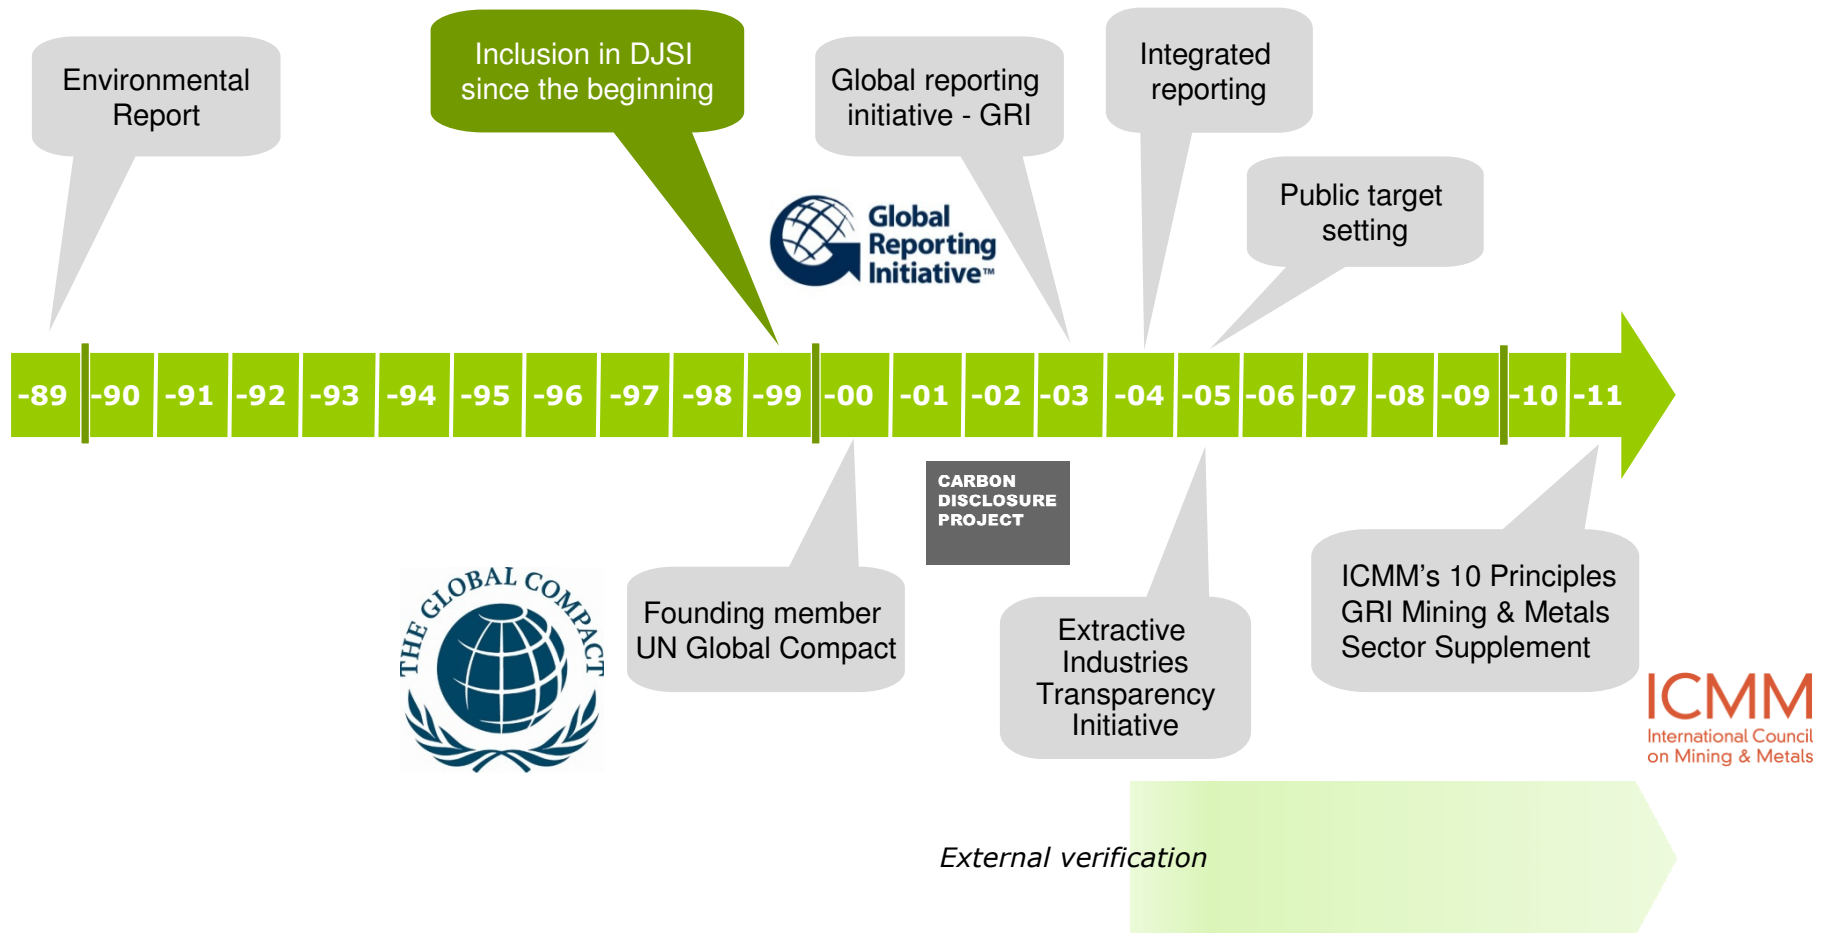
Environmental Report

Inclusion in DJSI since the beginning

Global reporting initiative - GRI

Integrated reporting

Public target setting

Global Reporting Initiative™

-89 -90 -91 -92 -93 -94 -95 -96 -97 -98 -99 -00 -01 -02 -03 -04 -05 -06 -07 -08 -09 -10 -11

CARBON DISCLOSURE PROJECT

THE GLOBAL COMPACT

Founding member UN Global Compact

Extractive Industries Transparency Initiative

ICMM's 10 Principles GRI Mining & Metals Sector Supplement

ICMM International Council on Mining & Metals

External verification